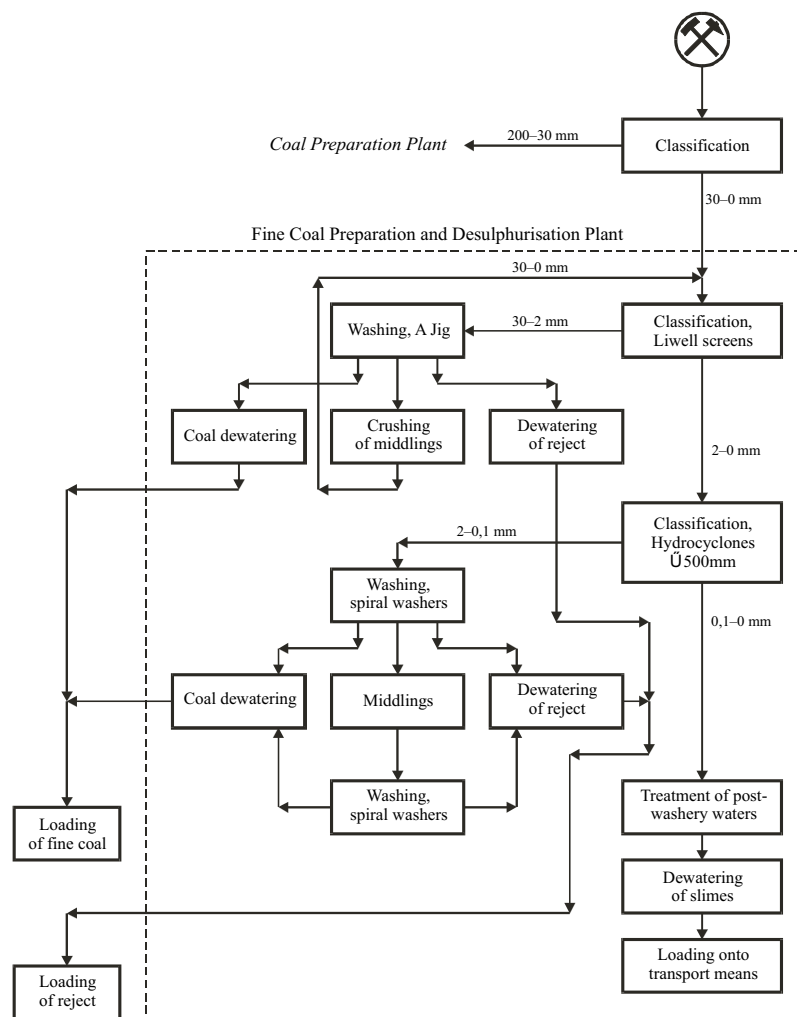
Coal Preparation Plant

200–30 mm

Classification

30–0 mm

Fine Coal Preparation and Desulphurisation Plant

30–0 mm

Washing, A Jig

30–2 mm

Classification, Liwell screens

Coal dewatering

Crushing of middlings

Dewatering of reject

2–0 mm

2–0,1 mm

Classification, Hydrocyclones Ŭ500mm

Washing, spiral washers

0,1–0 mm

Coal dewatering

Middlings

Dewatering of reject

Washing, spiral washers

Treatment of post-washery waters

Loading of fine coal

Dewatering of slimes

Loading onto transport means

Loading of reject